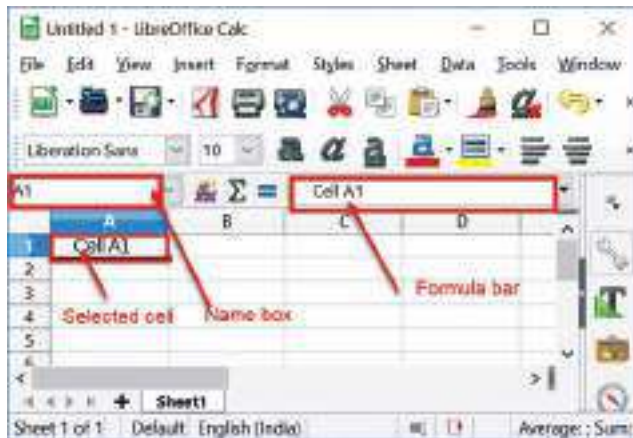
Untitled 1 - LibreOffice Calc

File Edit View Insert Format Styles Sheet Data Tools Window

Liberation Sans 10

A1 Cell A1

A B C D

1 Cell A1
2
3
4
5
6

Formula bar

Selected cell Name box

Sheet1

Sheet 1 of 1 Default English (India) Average: ; Sum: